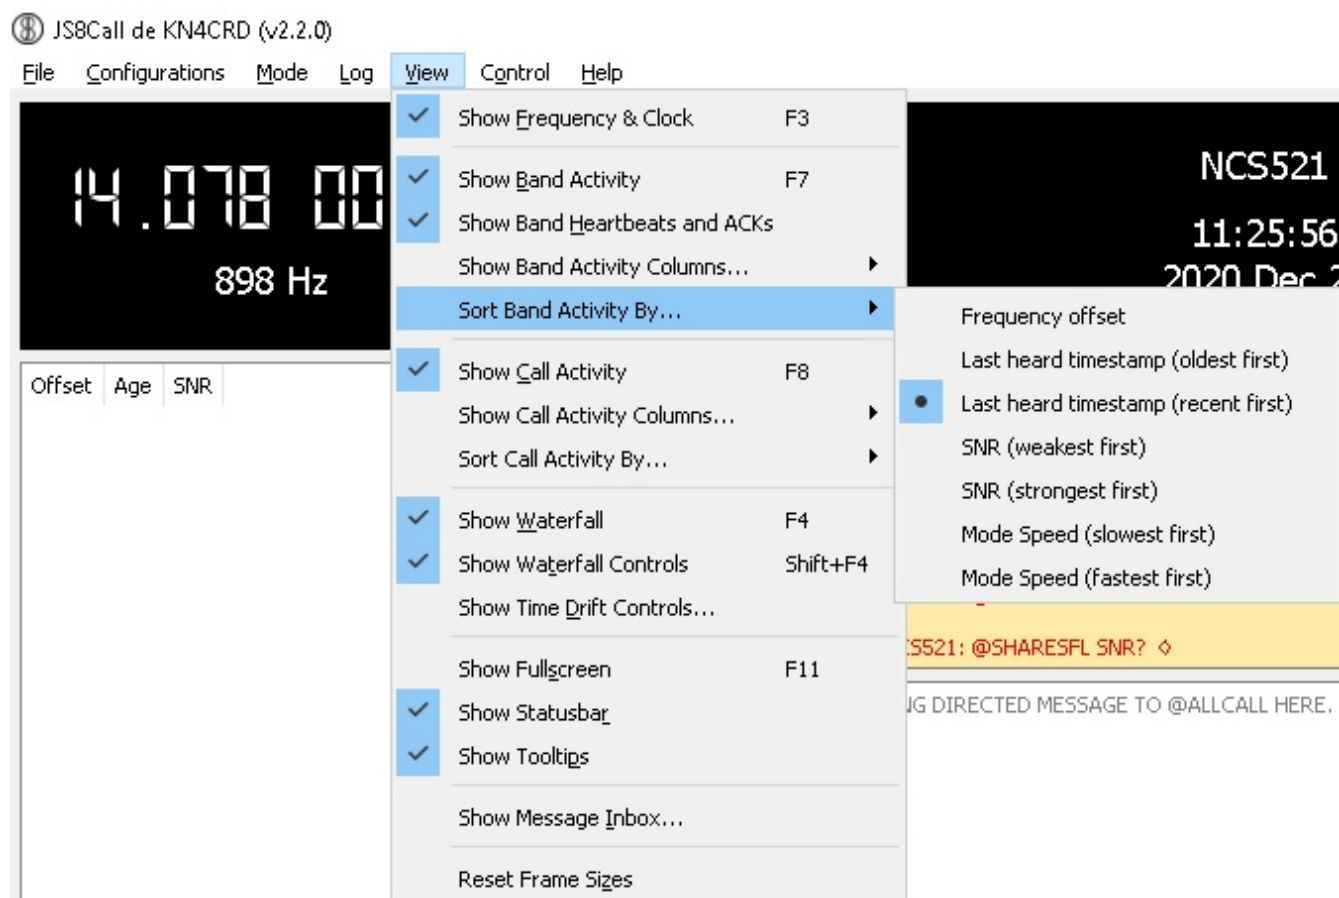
JS8Call de KN4CRD (v2.2.0)

File Configurations Mode Log View Control Help

14.078 00
898 Hz

Show Frequency & Clock F3
Show Band Activity F7
Show Band Heartbeats and ACKs
Show Band Activity Columns...
Sort Band Activity By...
Show Call Activity F8
Show Call Activity Columns...
Sort Call Activity By...
Show Waterfall F4
Show Waterfall Controls Shift+F4
Show Time Drift Controls...
Show Fullscreen F11
Show Statusbar
Show Tooltips
Show Message Inbox...
Reset Frame Sizes

Frequency offset
Last heard timestamp (oldest first)
Last heard timestamp (recent first)
SNR (weakest first)
SNR (strongest first)
Mode Speed (slowest first)
Mode Speed (fastest first)

NCS521
11:25:56
2020 Dec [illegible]

Offset Age SNR

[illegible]S521: @SHARESFL SNR? ◊

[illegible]G DIRECTED MESSAGE TO @ALLCALL HERE.